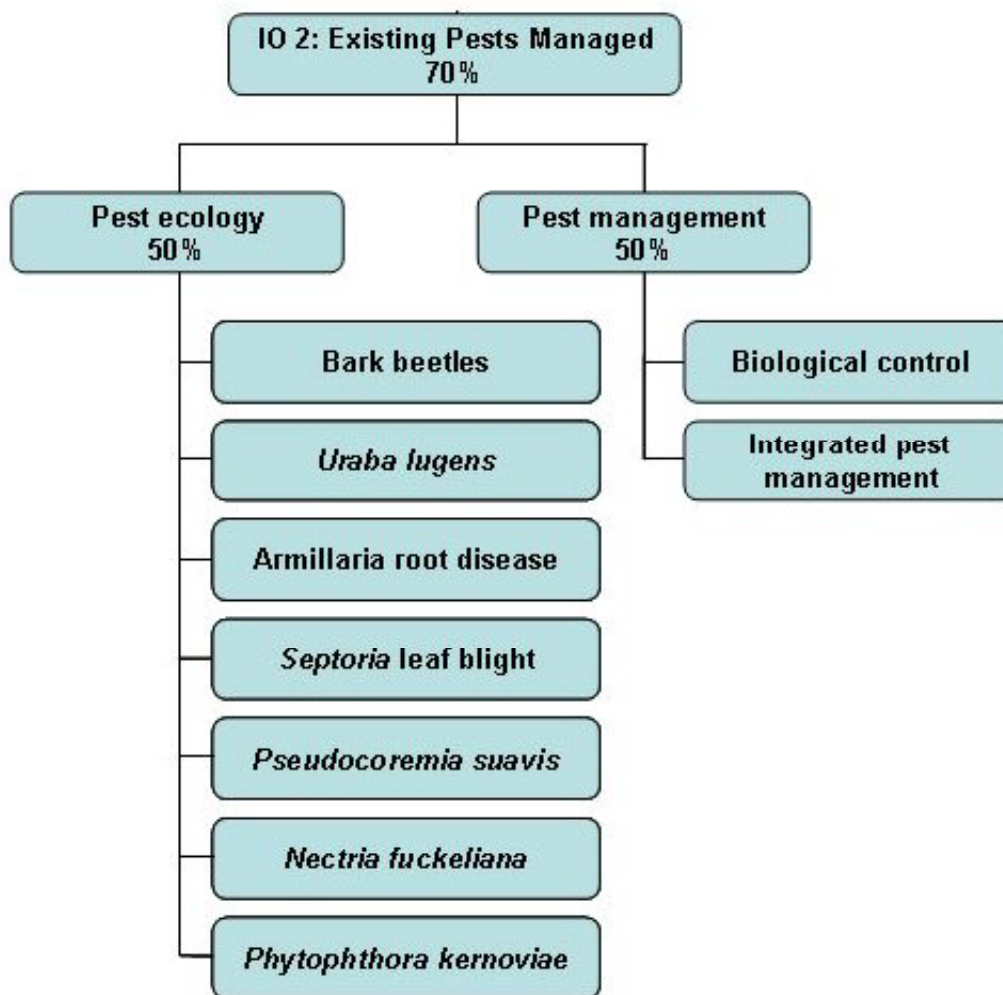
IO 2: Existing Pests Managed
70%

Pest ecology
50%

Pest management
50%

Bark beetles

Uraba lugens

Armillaria root disease

Septoria leaf blight

Pseudocoremia suavis

Nectria fuckeliana

Phytophthora kernoviae

Biological control

Integrated pest management